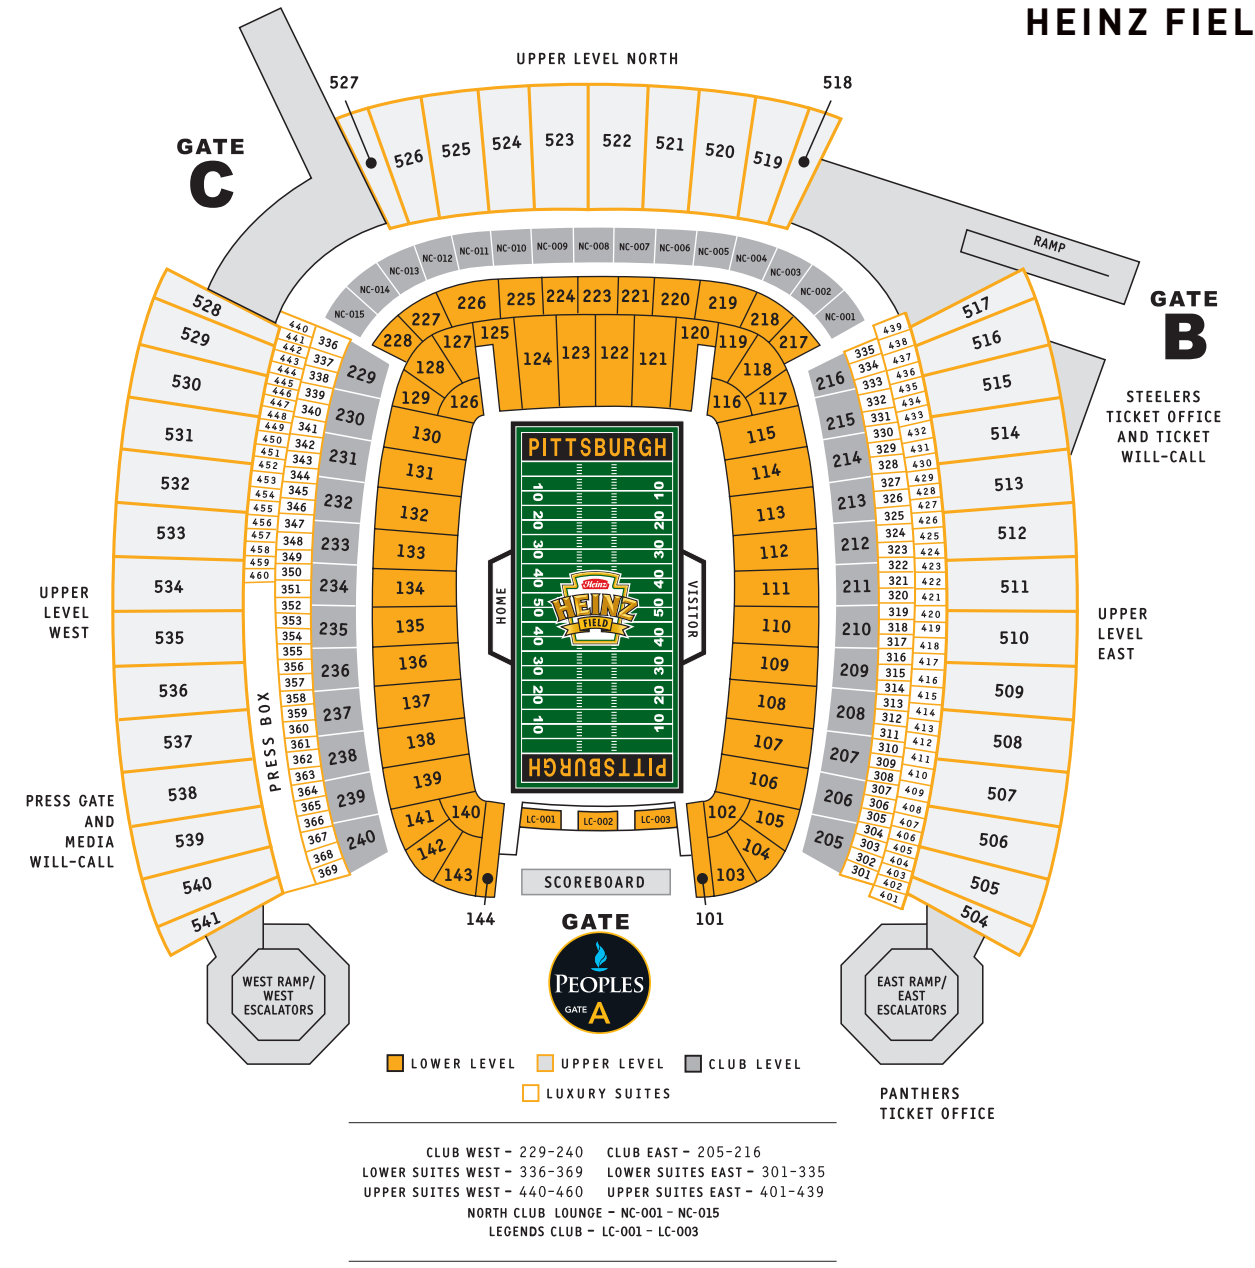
HEINZ FIEL

UPPER LEVEL NORTH

527 518

526 525 524 523 522 521 520 519

GATE C

NC-011 NC-010 NC-009 NC-008 NC-007 NC-006 NC-005 NC-004 NC-012 NC-003 NC-013 NC-002 NC-014 NC-001 NC-015

RAMP

GATE B

STEELERS TICKET OFFICE AND TICKET WILL-CALL

226 225 224 223 221 220 219 227 218 228 217 127 125 120 119 124 123 122 121 128 118 129 126 116 117 130 115 131 114 132 113 133 112 134 111 135 110 136 109 137 108 138 107 139 106 141 140 102 105 142 104 143 103

528 529 530 531 532 533 534 535 536 537 538 539 540 541

517 516 515 514 513 512 511 510 509 508 507 506 505 504

440 441 442 443 444 445 446 447 448 449 450 451 452 453 454 455 456 457 458 459 460

336 337 338 339 340 341 342 343 344 345 346 347 348 349 350 351 352 353 354 355 356 357 358 359 360 361 362 363 364 365 366 367 368 369

229 230 231 232 233 234 235 236 237 238 239 240

216 215 214 213 212 211 210 209 208 207 206 205

335 334 333 332 331 330 329 328 327 326 325 324 323 322 321 320 319 318 317 316 315 314 313 312 311 310 309 308 307 306 305 304 303 302 301

439 438 437 436 435 434 433 432 431 430 429 428 427 426 425 424 423 422 421 420 419 418 417 416 415 414 413 412 411 410 409 408 407 406 405 404 403 402 401

UPPER LEVEL WEST

UPPER LEVEL EAST

PRESS BOX

PRESS GATE AND MEDIA WILL-CALL

PITTSBURGH

10 20 30 40 50 40 30 20 10

10 20 30 40 50 40 30 20 10

HOME VISITOR

Heinz HEINZ FIELD

PITTSBURGH

LC-001 LC-002 LC-003

SCOREBOARD

144 101

GATE

PEOPLES GATE A

WEST RAMP/ WEST ESCALATORS

EAST RAMP/ EAST ESCALATORS

LOWER LEVEL UPPER LEVEL CLUB LEVEL

LUXURY SUITES

PANTHERS TICKET OFFICE

CLUB WEST - 229-240
LOWER SUITES WEST - 336-369
UPPER SUITES WEST - 440-460

CLUB EAST - 205-216
LOWER SUITES EAST - 301-335
UPPER SUITES EAST - 401-439

NORTH CLUB LOUNGE - NC-001 - NC-015
LEGENDS CLUB - LC-001 - LC-003